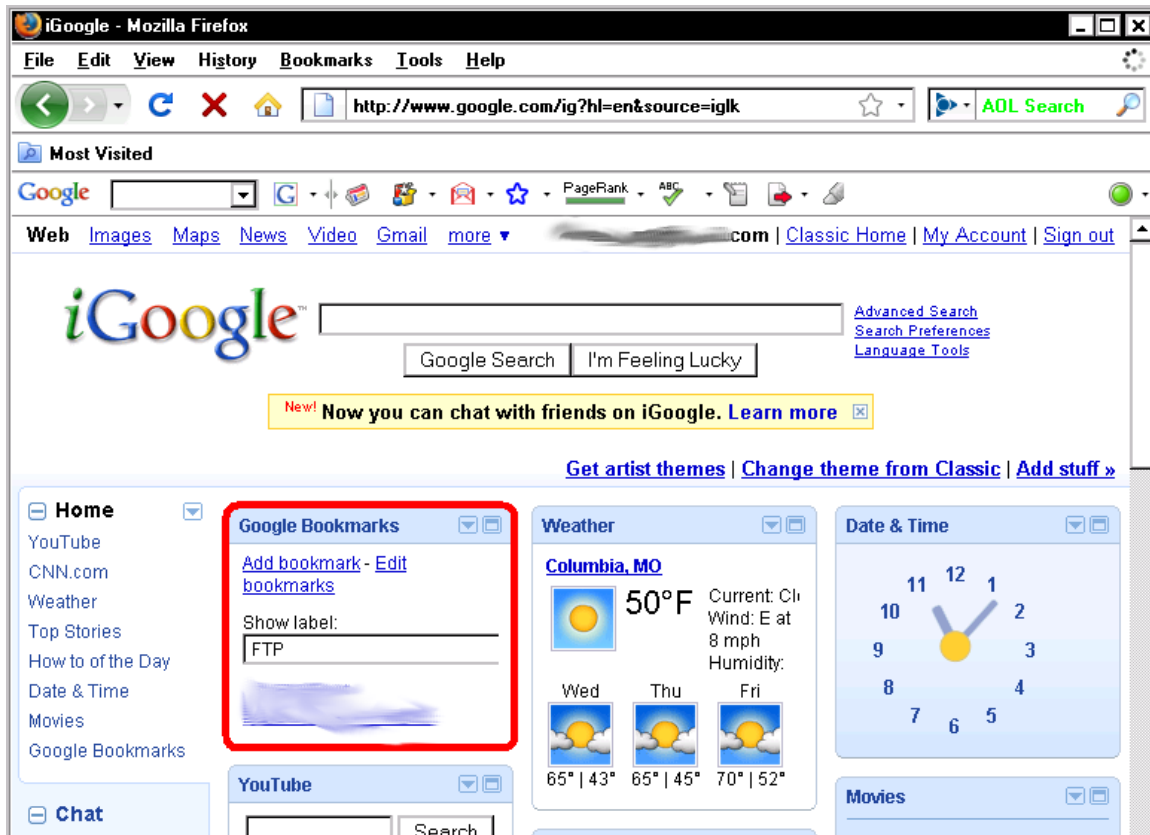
iGoogle - Mozilla Firefox

File Edit View History Bookmarks Tools Help

http://www.google.com/ig?hl=en&source=iglk

AOL Search

Most Visited

Google

PageRank

Web Images Maps News Video Gmail more ▾ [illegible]com | Classic Home | My Account | Sign out

iGoogle

Google Search I'm Feeling Lucky

Advanced Search
Search Preferences
Language Tools

New! Now you can chat with friends on iGoogle. Learn more

Get artist themes | Change theme from Classic | Add stuff »

Home
YouTube
CNN.com
Weather
Top Stories
How to of the Day
Date & Time
Movies
Google Bookmarks

Chat

Google Bookmarks
Add bookmark - Edit bookmarks
Show label:
FTP
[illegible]

YouTube
Search

Weather
Columbia, MO
50°F Current: Cl
Wind: E at 8 mph
Humidity:
Wed Thu Fri
65° | 43° 65° | 45° 70° | 52°

Date & Time
12 1 2 3 4 5 6 7 8 9 10 11

Movies